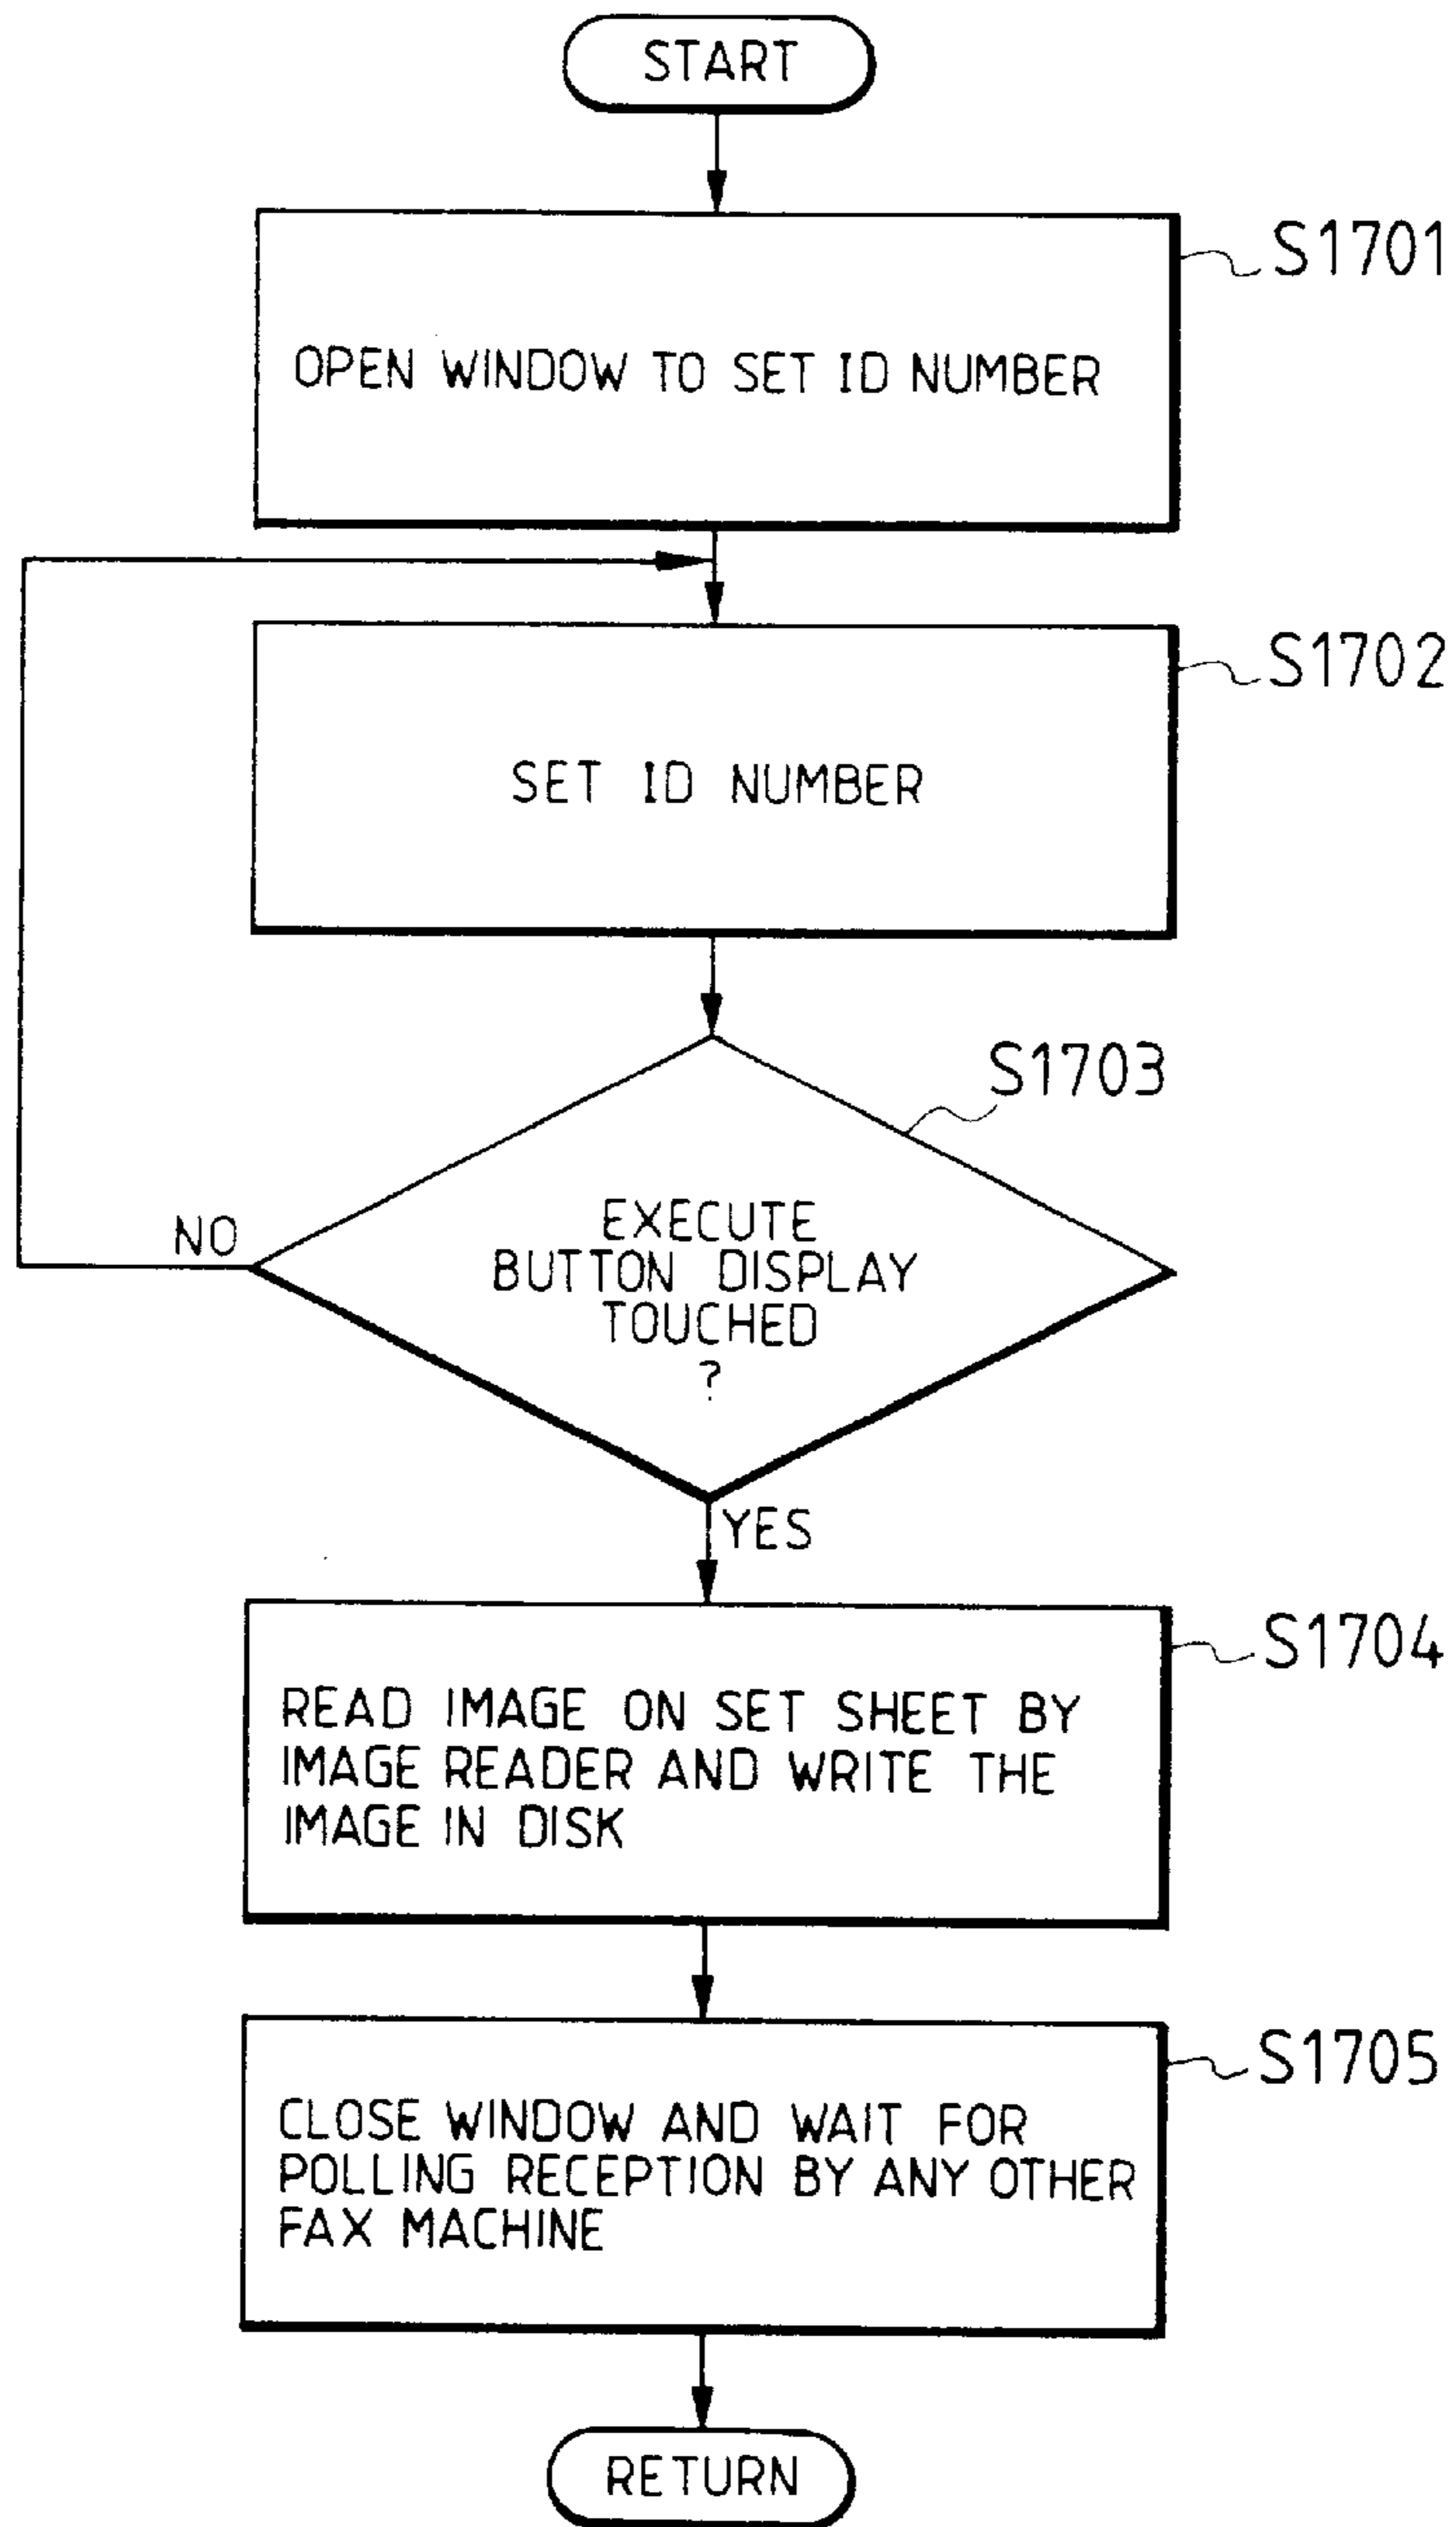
START

S1701
OPEN WINDOW TO SET ID NUMBER

S1702
SET ID NUMBER

S1703
EXECUTE BUTTON DISPLAY TOUCHED ?

NO

YES

S1704
READ IMAGE ON SET SHEET BY IMAGE READER AND WRITE THE IMAGE IN DISK

S1705
CLOSE WINDOW AND WAIT FOR POLLING RECEPTION BY ANY OTHER FAX MACHINE

RETURN